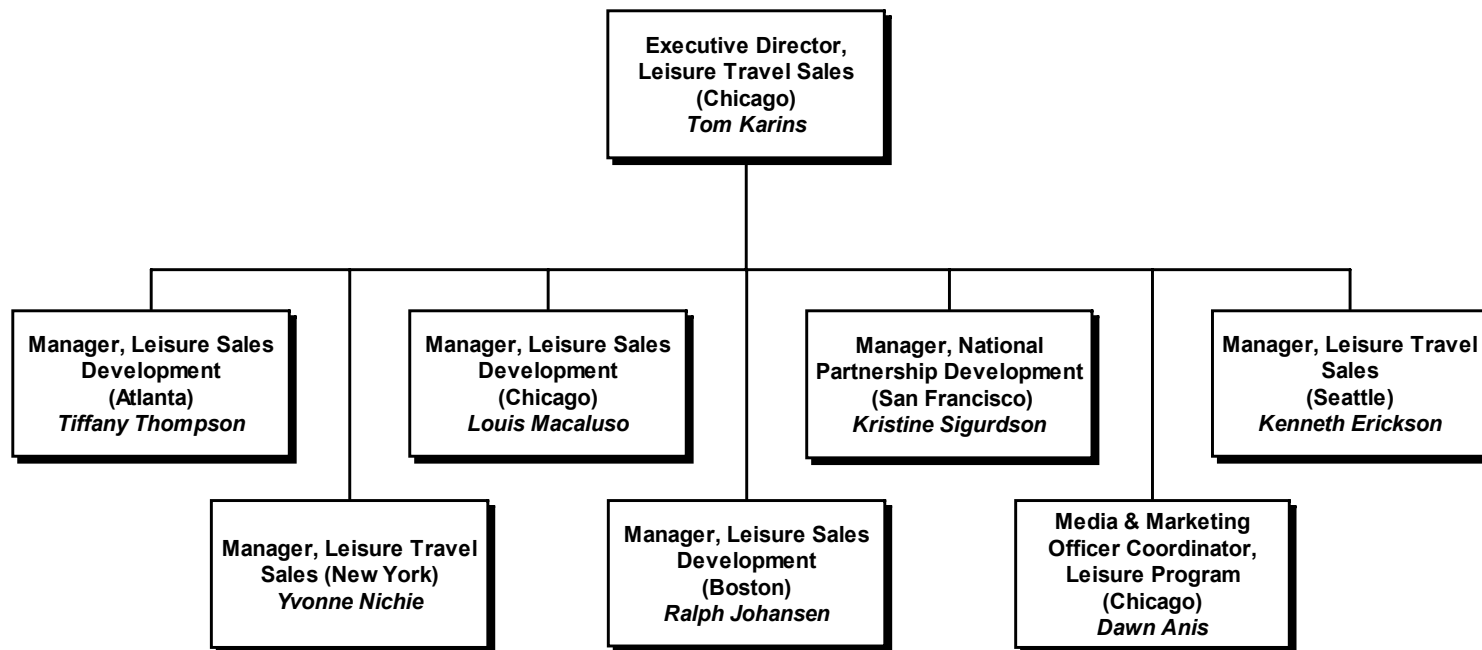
Executive Director, Leisure Travel Sales (Chicago)
*Tom Karins*

Manager, Leisure Sales Development (Atlanta)
*Tiffany Thompson*

Manager, Leisure Sales Development (Chicago)
*Louis Macaluso*

Manager, National Partnership Development (San Francisco)
*Kristine Sigurdson*

Manager, Leisure Travel Sales (Seattle)
*Kenneth Erickson*

Manager, Leisure Travel Sales (New York)
*Yvonne Nichie*

Manager, Leisure Sales Development (Boston)
*Ralph Johansen*

Media & Marketing Officer Coordinator, Leisure Program (Chicago)
*Dawn Anis*